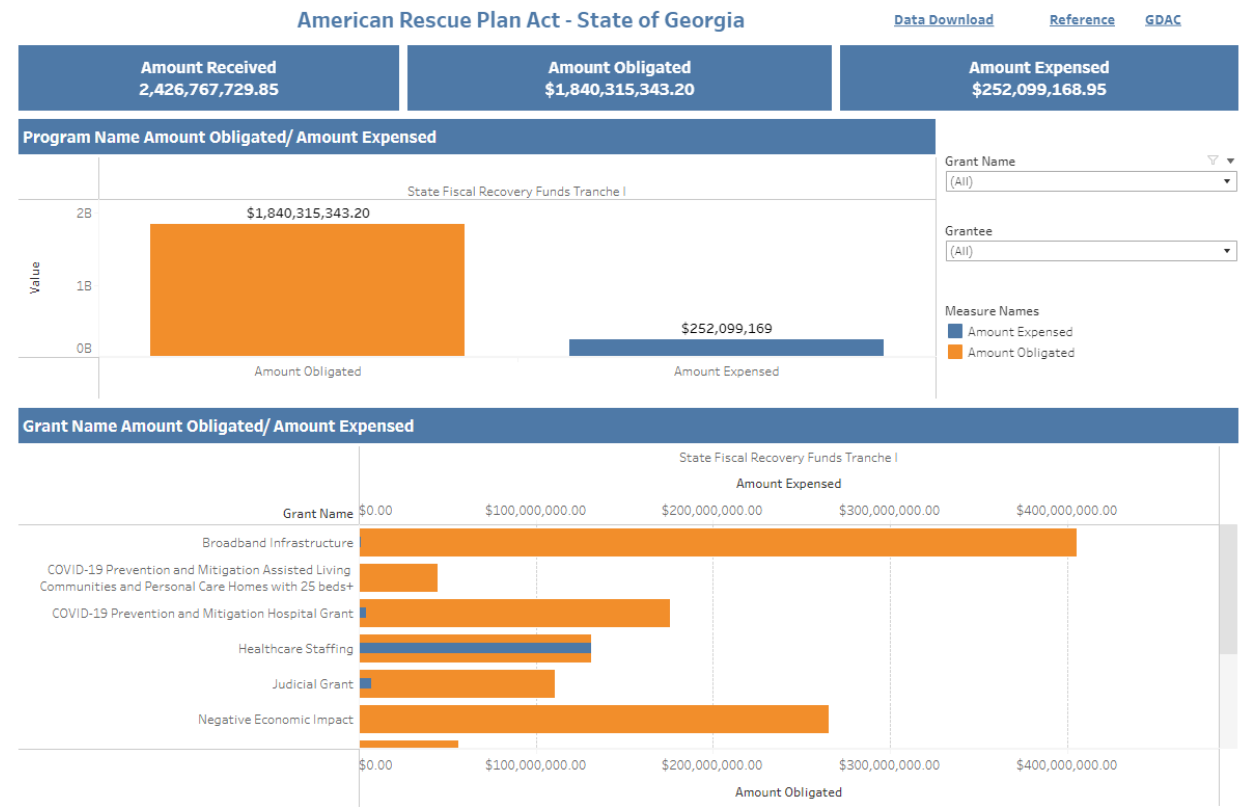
American Rescue Plan Act - State of Georgia

Data Download

Reference

GDAC

Amount Received
2,426,767,729.85

Amount Obligated
$1,840,315,343.20

Amount Expensed
$252,099,168.95

Program Name Amount Obligated/ Amount Expensed

State Fiscal Recovery Funds Tranche I

Value

2B

1B

0B

$1,840,315,343.20

$252,099,169

Amount Obligated

Amount Expensed

Grant Name
(All)

Grantee
(All)

Measure Names
Amount Expensed
Amount Obligated

Grant Name Amount Obligated/ Amount Expensed

State Fiscal Recovery Funds Tranche I

Amount Expensed

Grant Name

$0.00 $100,000,000.00 $200,000,000.00 $300,000,000.00 $400,000,000.00

Broadband Infrastructure

COVID-19 Prevention and Mitigation Assisted Living Communities and Personal Care Homes with 25 beds+

COVID-19 Prevention and Mitigation Hospital Grant

Healthcare Staffing

Judicial Grant

Negative Economic Impact

$0.00 $100,000,000.00 $200,000,000.00 $300,000,000.00 $400,000,000.00

Amount Obligated